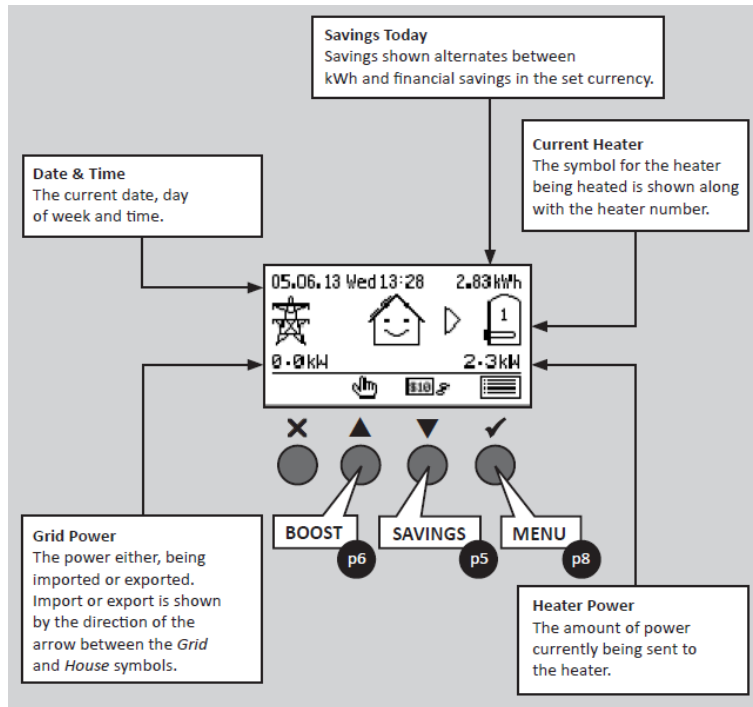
Savings Today
Savings shown alternates between kWh and financial savings in the set currency.

Current Heater
The symbol for the heater being heated is shown along with the heater number.

Date & Time
The current date, day of week and time.

05.06.13 Wed 13:28 2.83kWh

1

0.0kW 2.3kW

$10

BOOST p6

SAVINGS p5

MENU p8

Grid Power
The power either, being imported or exported. Import or export is shown by the direction of the arrow between the Grid and House symbols.

Heater Power
The amount of power currently being sent to the heater.